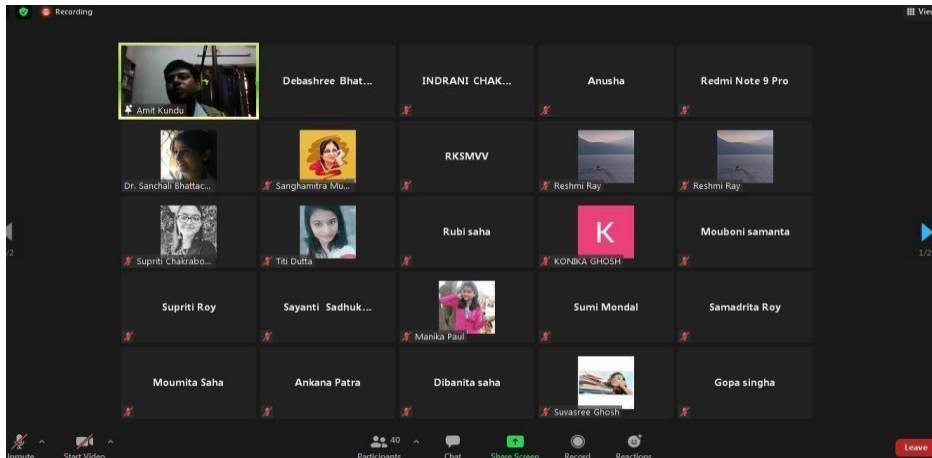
Recording

View

Amit Kundu

Debashree Bhat...

INDRANI CHAK...

Anusha

Redmi Note 9 Pro

Dr. Sanchali Bhattac...

Sanghamitra Mu...

RKSMVV

Reshmi Ray

Reshmi Ray

Supriti Chakrabo...

Titi Dutta

Rubi saha

K

KONIKA GHOSH

Mouboni samanta

Supriti Roy

Sayanti Sadhuk...

Manika Paul

Sumi Mondal

Samadrita Roy

Moumita Saha

Ankana Patra

Dibanita saha

Suvasree Ghosh

Gopa singha

1/2

1/2

Unmute

Start Video

40

Participants

Chat

Share Screen

Record

Reactions

Leave